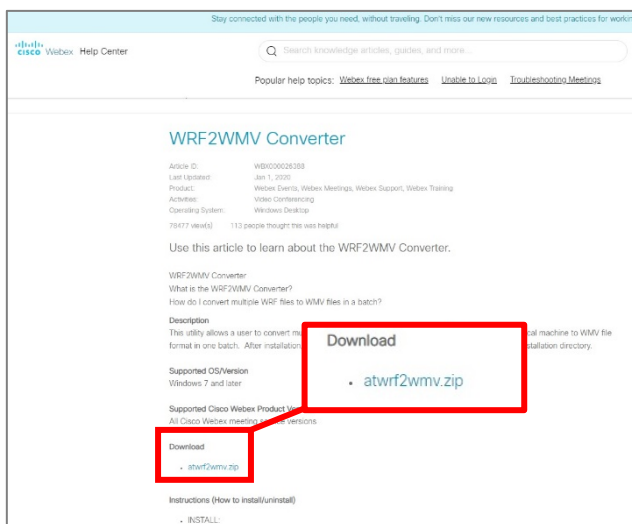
Stay connected with the people you need, without traveling. Don't miss our new resources and best practices for workin

cisco Webex Help Center

Search knowledge articles, guides, and more...

Popular help topics: Webex free plan features Unable to Login Troubleshooting Meetings

WRF2WMV Converter

| | |
|---|---|
| Article ID: | WBX000026388 |
| Last Updated: | Jan 1, 2020 |
| Product: | Webex Events, Webex Meetings, Webex Support, Webex Training |
| Activities: | Video Conferencing |
| Operating System: | Windows Desktop |

79477 view(s) 113 people thought this was helpful

Use this article to learn about the WRF2WMV Converter.

WRF2WMV Converter
What is the WRF2WMV Converter?
How do I convert multiple WRF files to WMV files in a batch?

Description
This utility allows a user to convert mu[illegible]cal machine to WMV file format in one batch. After installation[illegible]nstallation directory.

Download

• atwrf2wmv.zip

Supported OS/Version
Windows 7 and later

Supported Cisco Webex Product V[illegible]
All Cisco Webex meeting s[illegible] versions

Download

• atwrf2wmv.zip

Instructions (How to install/uninstall)

• INSTALL: